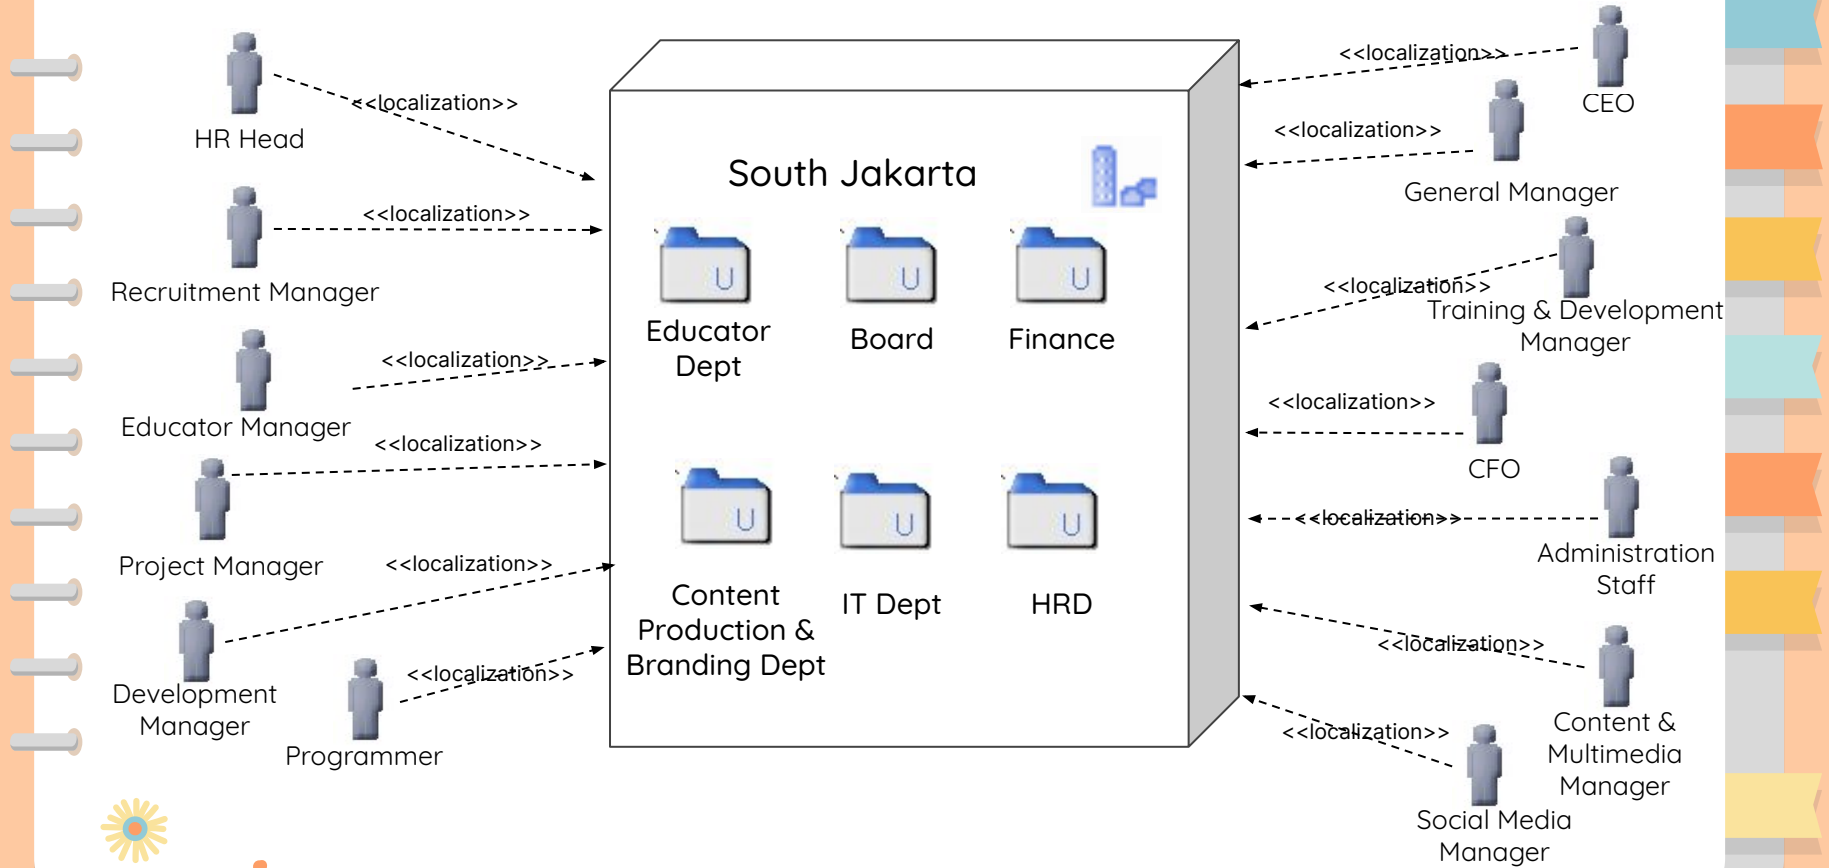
HR Head
<<localization>>

Recruitment Manager
<<localization>>

Educator Manager
<<localization>>

Project Manager
<<localization>>

Development Manager
<<localization>>

Programmer
<<localization>>

South Jakarta

U
Educator Dept

U
Board

U
Finance

U
Content Production & Branding Dept

U
IT Dept

U
HRD

CEO
<<localization>>

General Manager
<<localization>>

Training & Development Manager
<<localization>>

CFO
<<localization>>

Administration Staff
<<localization>>

Content & Multimedia Manager
<<localization>>

Social Media Manager
<<localization>>